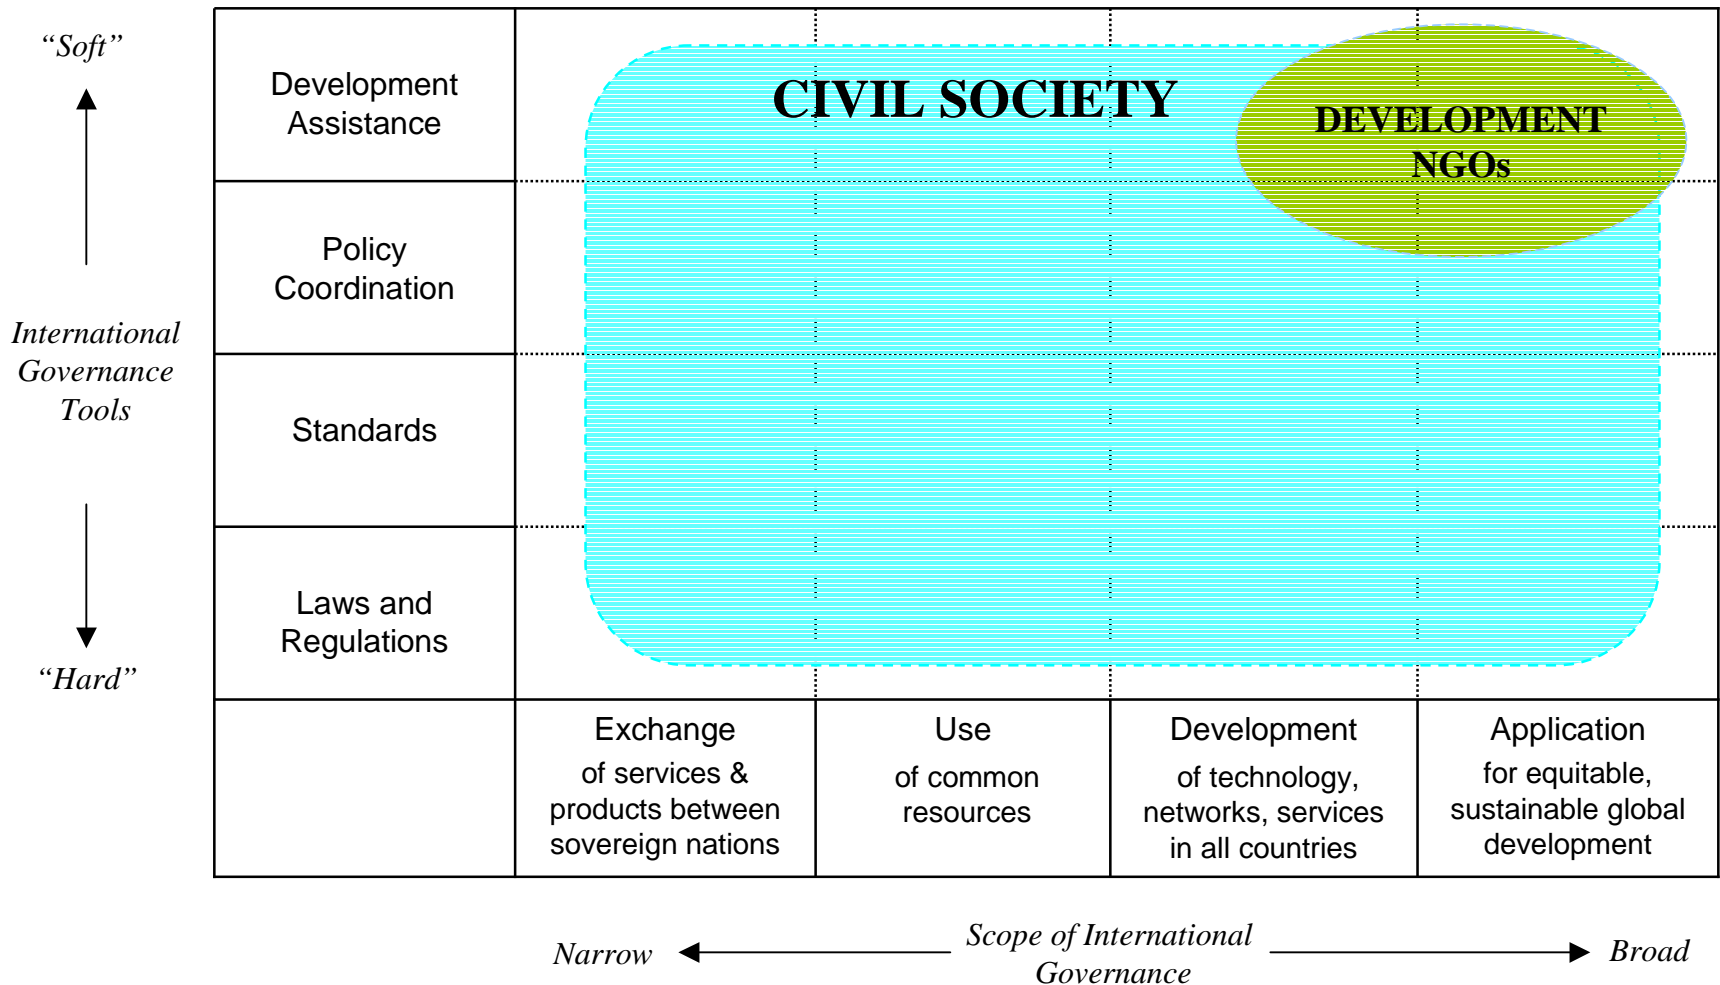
"Soft"

International Governance Tools

"Hard"

| Development Assistance | | | | |
|---|---|---|---|---|
| Policy Coordination | | | | |
| Standards | | | | |
| Laws and Regulations | | | | |
| | Exchange of services & products between sovereign nations | Use of common resources | Development of technology, networks, services in all countries | Application for equitable, sustainable global development |

CIVIL SOCIETY

DEVELOPMENT NGOs

Narrow Scope of International Governance Broad